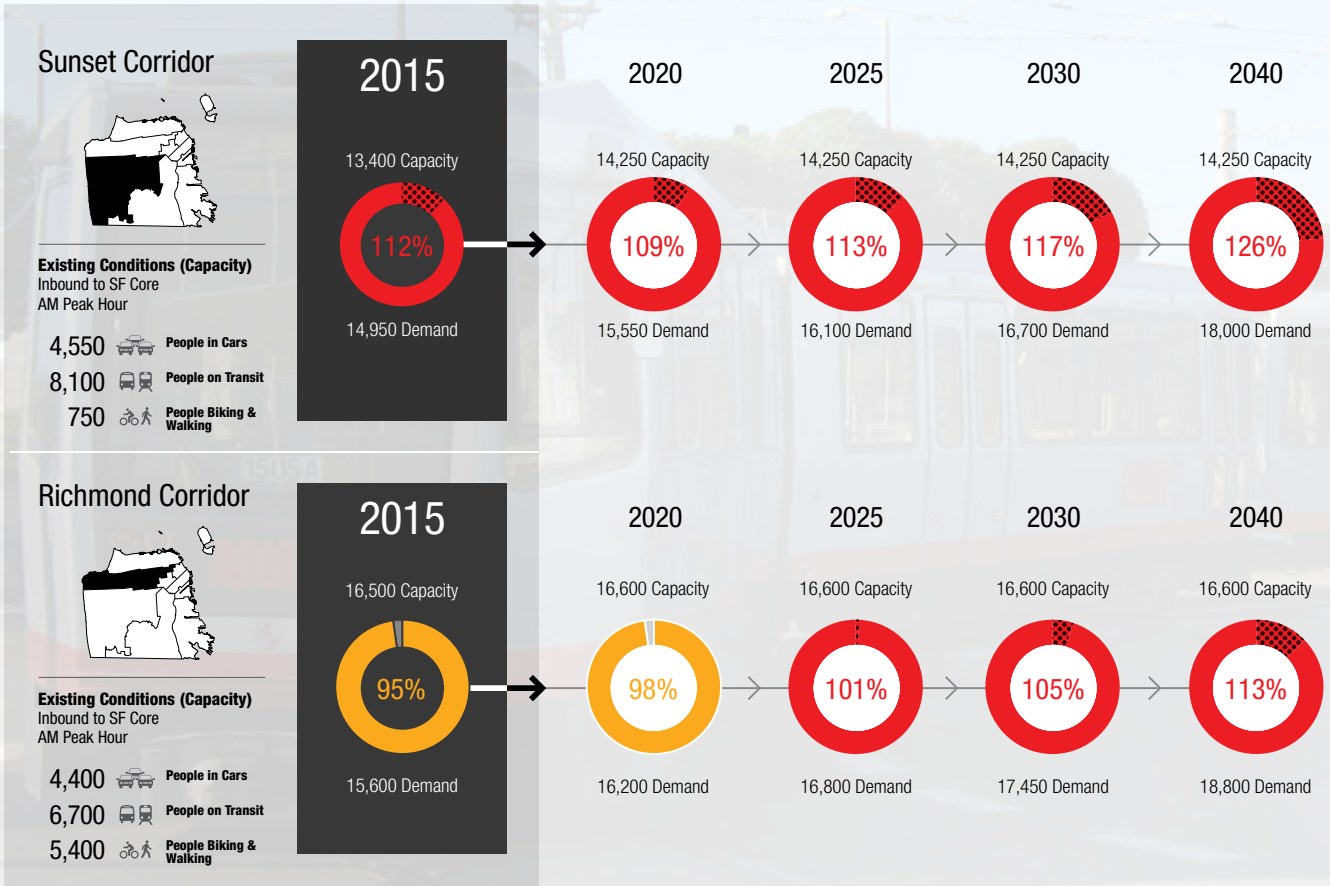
Sunset Corridor

Existing Conditions (Capacity)
Inbound to SF Core
AM Peak Hour

4,550 People in Cars
8,100 People on Transit
750 People Biking & Walking

2015
13,400 Capacity
112%
14,950 Demand

2020
14,250 Capacity
109%
15,550 Demand

2025
14,250 Capacity
113%
16,100 Demand

2030
14,250 Capacity
117%
16,700 Demand

2040
14,250 Capacity
126%
18,000 Demand

Richmond Corridor

Existing Conditions (Capacity)
Inbound to SF Core
AM Peak Hour

4,400 People in Cars
6,700 People on Transit
5,400 People Biking & Walking

2015
16,500 Capacity
95%
15,600 Demand

2020
16,600 Capacity
98%
16,200 Demand

2025
16,600 Capacity
101%
16,800 Demand

2030
16,600 Capacity
105%
17,450 Demand

2040
16,600 Capacity
113%
18,800 Demand